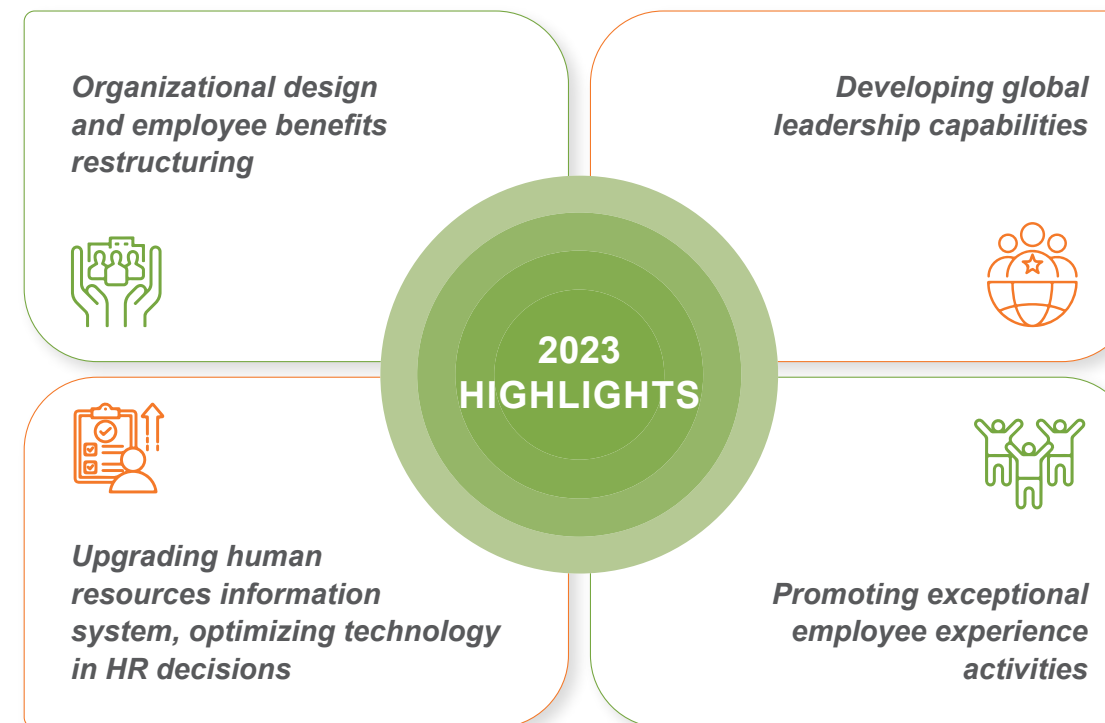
Organizational design and employee benefits restructuring

Developing global leadership capabilities

2023
HIGHLIGHTS

Upgrading human resources information system, optimizing technology in HR decisions

Promoting exceptional employee experience activities